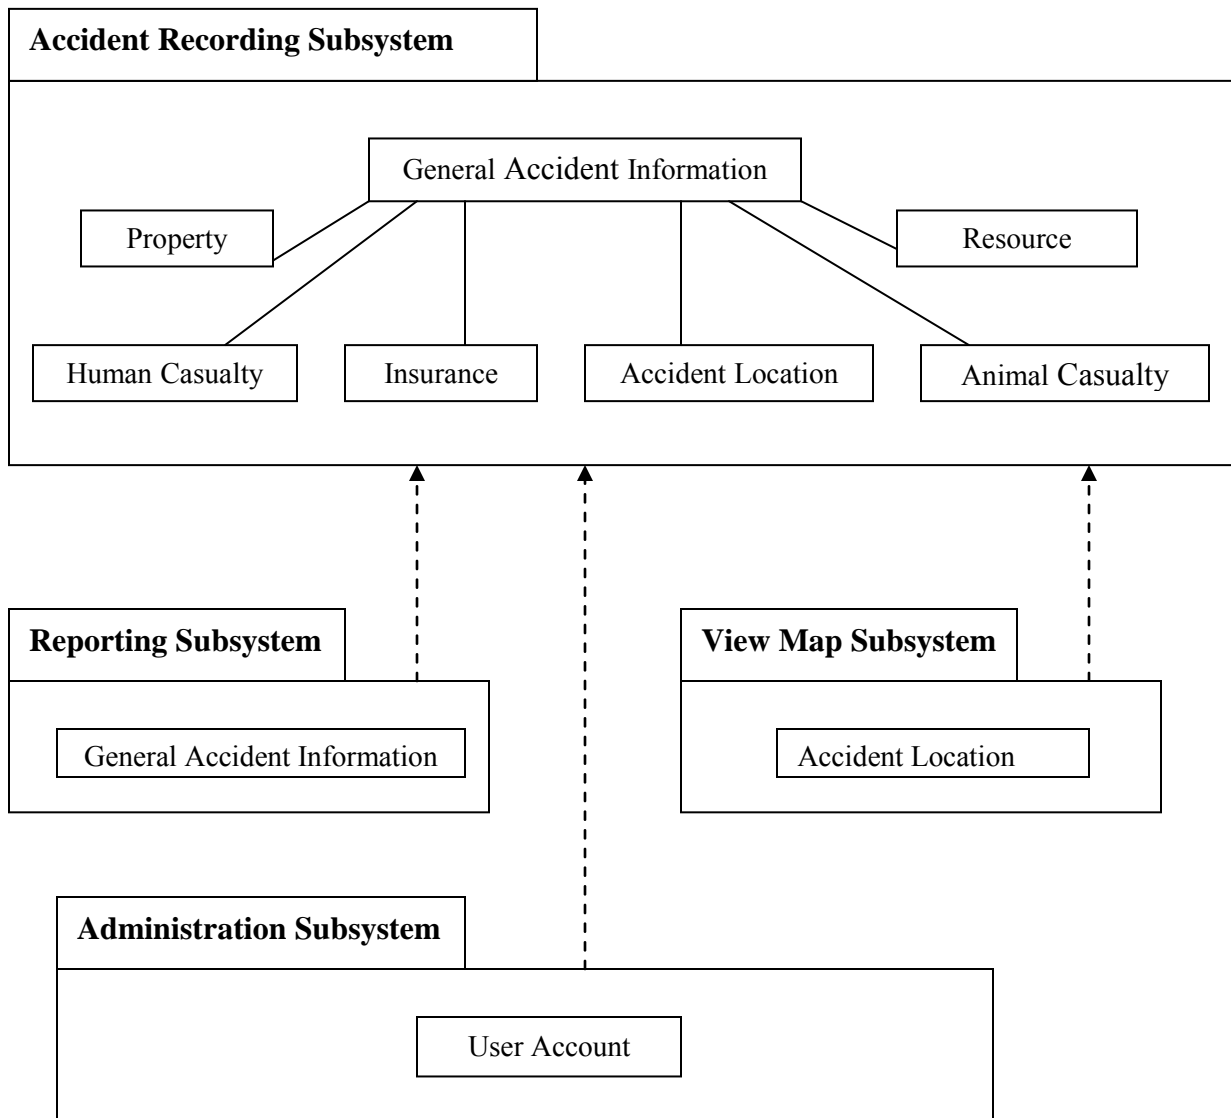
Accident Recording Subsystem

General Accident Information

Property

Resource

Human Casualty

Insurance

Accident Location

Animal Casualty

Reporting Subsystem

General Accident Information

View Map Subsystem

Accident Location

Administration Subsystem

User Account